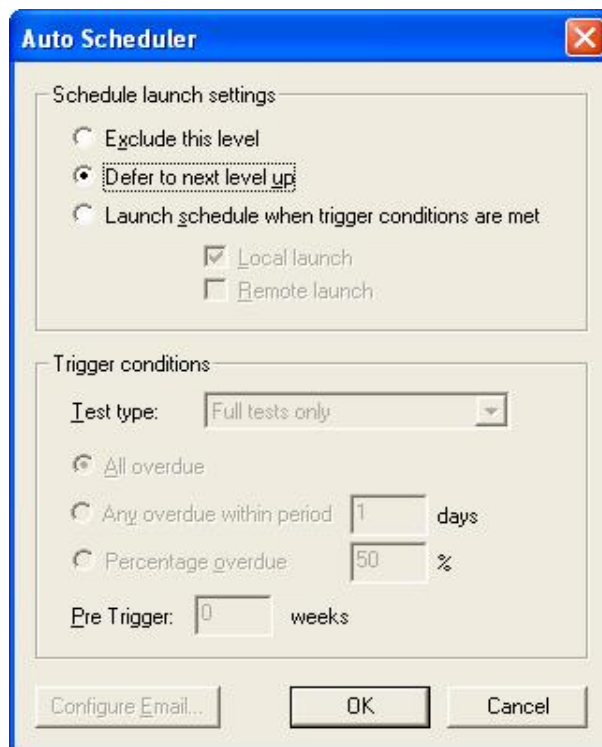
Auto Scheduler

Schedule launch settings

Exclude this level

Defer to next level up

Launch schedule when trigger conditions are met

Local launch

Remote launch

Trigger conditions

Test type: Full tests only

All overdue

Any overdue within period 1 days

Percentage overdue 50 %

Pre Trigger: 0 weeks

Configure Email...

OK

Cancel